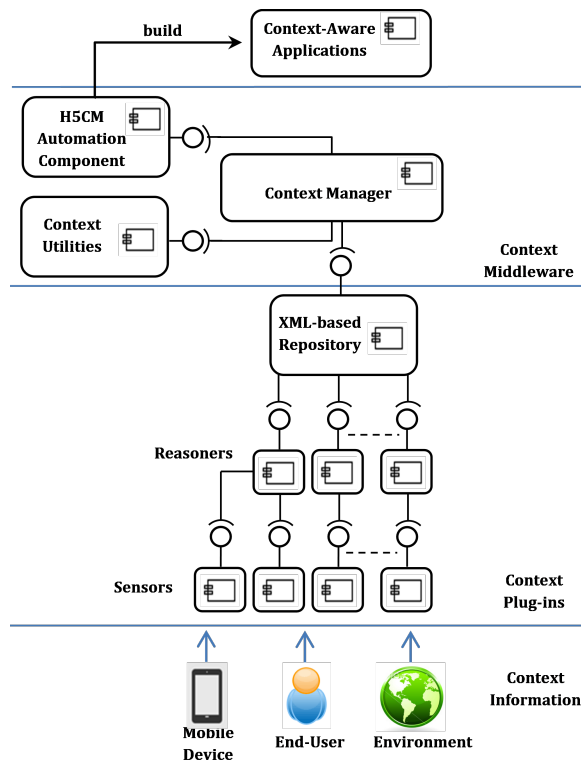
build

Context-Aware Applications

H5CM Automation Component

Context Manager

Context Utilities

Context Middleware

XML-based Repository

Reasoners

Sensors

Context Plug-ins

Mobile Device

End-User

Environment

Context Information